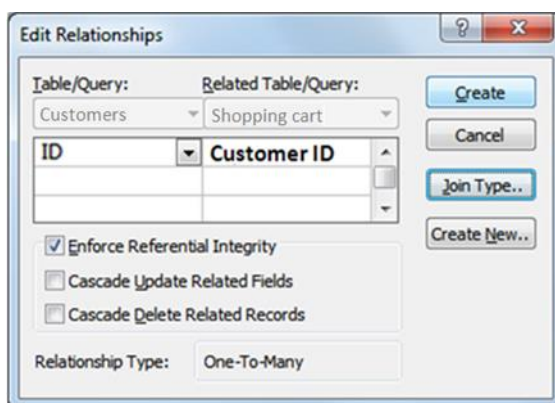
Edit Relationships

?

X

Table/Query:

Related Table/Query:

Customers

Shopping cart

| ID | Customer ID |
|---|---|
| | |
| | |

Enforce Referential Integrity

Cascade Update Related Fields

Cascade Delete Related Records

Relationship Type:

One-To-Many

Create

Cancel

Join Type..

Create New..